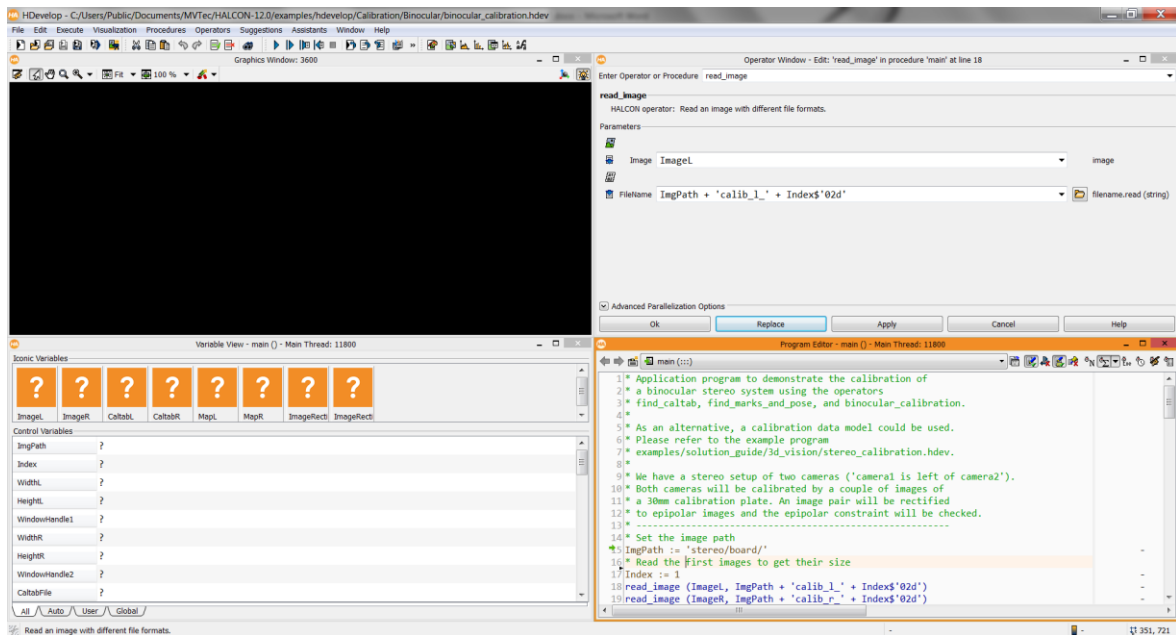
HDevelop - C:/Users/Public/Documents/MVTec/HALCON-12.0/examples/hdevelop/Calibration/Binocular/binocular_calibration.hdev

File Edit Execute Visualization Procedures Operators Suggestions Assistants Window Help

Graphics Window: 3600

Fit 100 %

Operator Window - Edit: 'read_image' in procedure 'main' at line 18

Enter Operator or Procedure read_image

read_image

HALCON operator: Read an image with different file formats.

Parameters

Image ImageL image

FileName ImgPath + 'calib_l_' + Index$'02d' filename.read (string)

Advanced Parallelization Options

Ok Replace Apply Cancel Help

Variable View - main () - Main Thread: 11800

Iconic Variables

| ImageL | ImageR | CaltabL | CaltabR | MapL | MapR | ImageRecti | ImageRecti |
|---|---|---|---|---|---|---|---|
| ? | ? | ? | ? | ? | ? | ? | ? |

Control Variables

| ImgPath | ? |
|---|---|
| Index | ? |
| WidthL | ? |
| HeightL | ? |
| WindowHandle1 | ? |
| WidthR | ? |
| HeightR | ? |
| WindowHandle2 | ? |
| CaltabFile | ? |

All Auto User Global

Program Editor - main () - Main Thread: 11800

main (:::)

1 * Application program to demonstrate the calibration of
2 * a binocular stereo system using the operators
3 * find_caltab, find_marks_and_pose, and binocular_calibration.
4 *
5 * As an alternative, a calibration data model could be used.
6 * Please refer to the example program
7 * examples/solution_guide/3d_vision/stereo_calibration.hdev.
8 *
9 * We have a stereo setup of two cameras ('camera1 is left of camera2').
10 * Both cameras will be calibrated by a couple of images of
11 * a 30mm calibration plate. An image pair will be rectified
12 * to epipolar images and the epipolar constraint will be checked.
13 * -----------------------------------------------
14 * Set the image path
15 ImgPath := 'stereo/board/'
16 * Read the first images to get their size
17 Index := 1
18 read_image (ImageL, ImgPath + 'calib_l_' + Index$'02d')
19 read_image (ImageR, ImgPath + 'calib_r_' + Index$'02d')

Read an image with different file formats.

351, 721